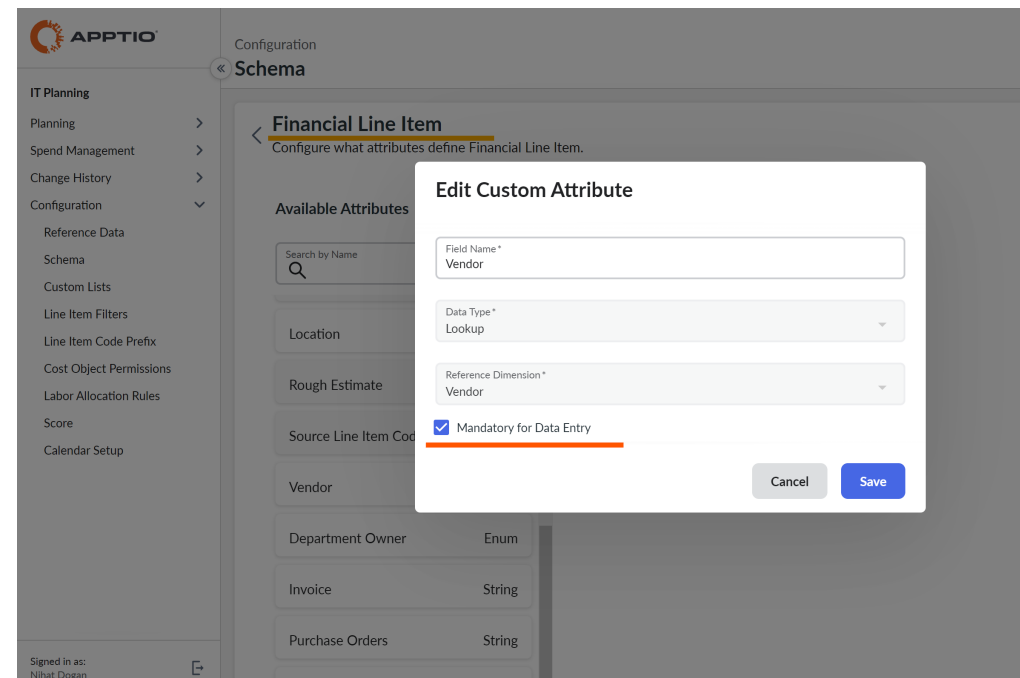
APPTIO

IT Planning

Planning

Spend Management

Change History

Configuration

Reference Data

Schema

Custom Lists

Line Item Filters

Line Item Code Prefix

Cost Object Permissions

Labor Allocation Rules

Score

Calendar Setup

Signed in as:
Nihat Dogan

Configuration

Schema

Financial Line Item

Configure what attributes define Financial Line Item.

Available Attributes

Search by Name

Location

Rough Estimate

Source Line Item Cod

Vendor

Department Owner Enum

Invoice String

Purchase Orders String

Edit Custom Attribute

Field Name*
Vendor

Data Type*
Lookup

Reference Dimension*
Vendor

Mandatory for Data Entry

Cancel

Save